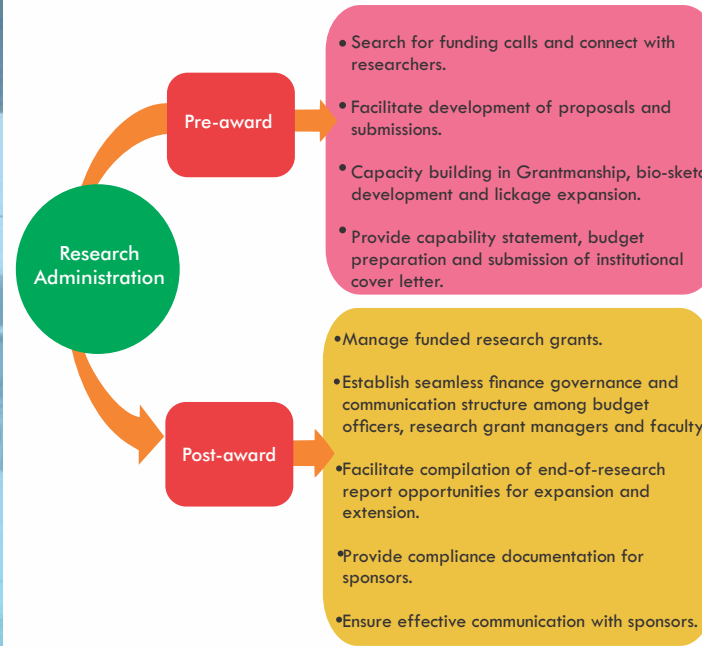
Research Administration

Pre-award

• Search for funding calls and connect with researchers.

• Facilitate development of proposals and submissions.

• Capacity building in Grantmanship, bio-sketc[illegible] development and lickage expansion.

• Provide capability statement, budget preparation and submission of institutional cover letter.

Post-award

•Manage funded research grants.

•Establish seamless finance governance and communication structure among budget officers, research grant managers and faculty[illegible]

•Facilitate compilation of end-of-research report opportunities for expansion and extension.

•Provide compliance documentation for sponsors.

•Ensure effective communication with sponsors.